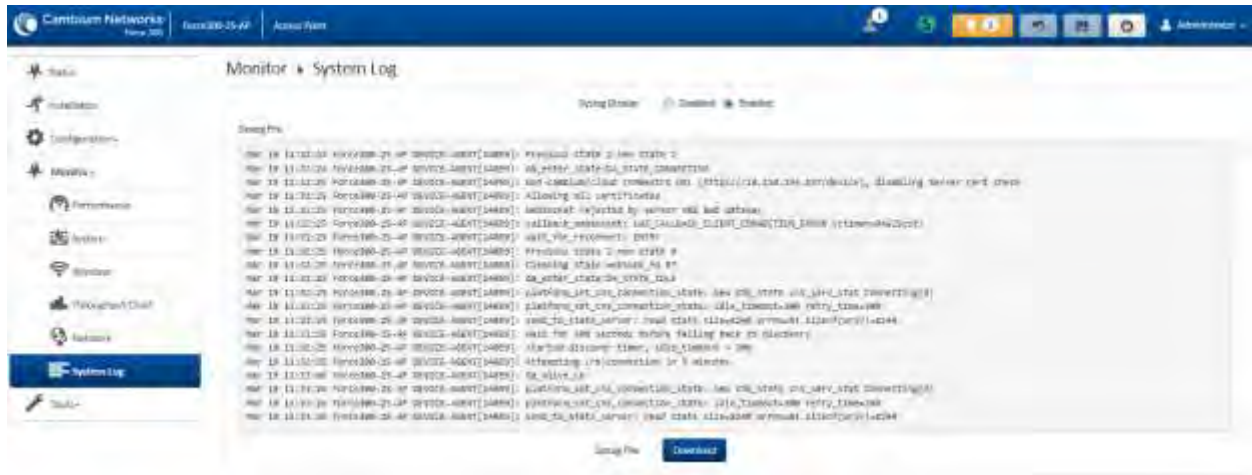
Cambium Networks Force 300

Force300-25-AP

Access Point

Administrator

Status

Installation

Configuration

Monitor

Performance

System

Wireless

Throughput Chart

Network

System Log

Tools

Monitor ▸ System Log

Syslog Display Disabled Enabled

Syslog File

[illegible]

Syslog File Download